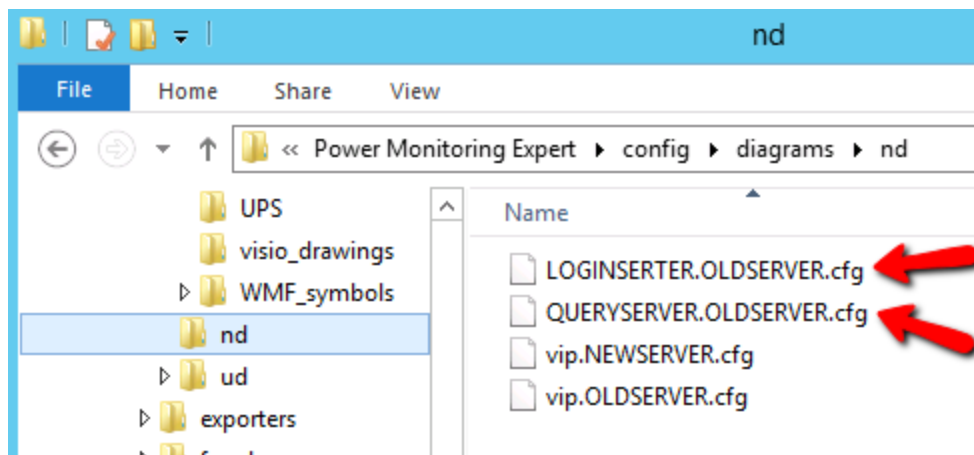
nd

File Home Share View

« Power Monitoring Expert ▸ config ▸ diagrams ▸ nd

UPS
visio_drawings
WMF_symbols
nd
ud
exporters
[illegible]

Name

LOGINSERTER.OLDSERVER.cfg
QUERYSERVER.OLDSERVER.cfg
vip.NEWSERVER.cfg
vip.OLDSERVER.cfg